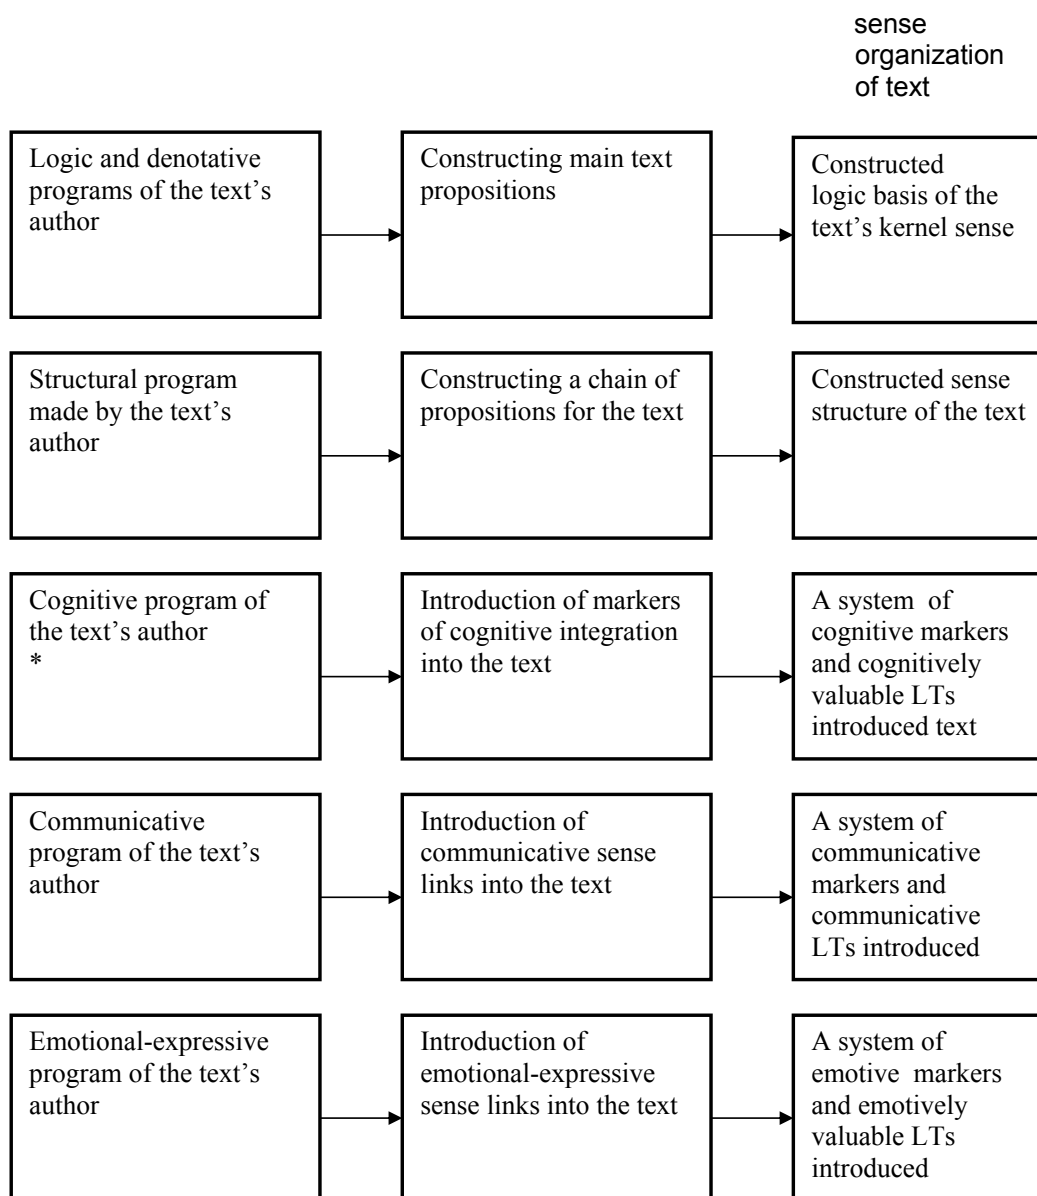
sense organization of text

Logic and denotative programs of the text's author

Constructing main text propositions

Constructed logic basis of the text's kernel sense

Structural program made by the text's author

Constructing a chain of propositions for the text

Constructed sense structure of the text

Cognitive program of the text's author
*

Introduction of markers of cognitive integration into the text

A system of cognitive markers and cognitively valuable LTs introduced text

Communicative program of the text's author

Introduction of communicative sense links into the text

A system of communicative markers and communicative LTs introduced

Emotional-expressive program of the text's author

Introduction of emotional-expressive sense links into the text

A system of emotive markers and emotively valuable LTs introduced